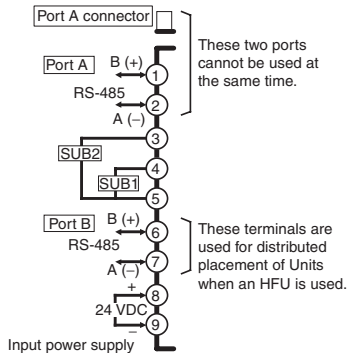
Port A connector

These two ports cannot be used at the same time.

Port A
B (+)
1
RS-485
2
A (–)
3
SUB2
4
SUB1
5

Port B
B (+)
6
RS-485
A (–)
7
These terminals are used for distributed placement of Units when an HFU is used.
+
8
24 VDC
9
–
Input power supply